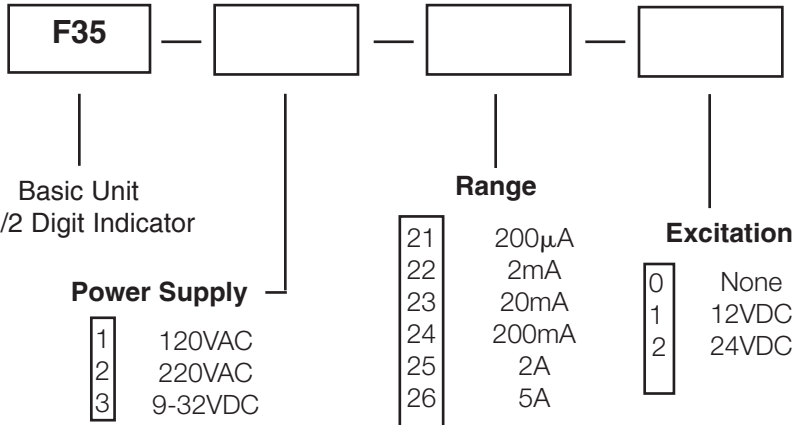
F35 — — —

Basic Unit
/2 Digit Indicator

Power Supply

| | |
|---|---|
| 1 | 120VAC |
| 2 | 220VAC |
| 3 | 9-32VDC |

Range

| | |
|---|---|
| 21 | 200$\mu$A |
| 22 | 2mA |
| 23 | 20mA |
| 24 | 200mA |
| 25 | 2A |
| 26 | 5A |

Excitation

| | |
|---|---|
| 0 | None |
| 1 | 12VDC |
| 2 | 24VDC |